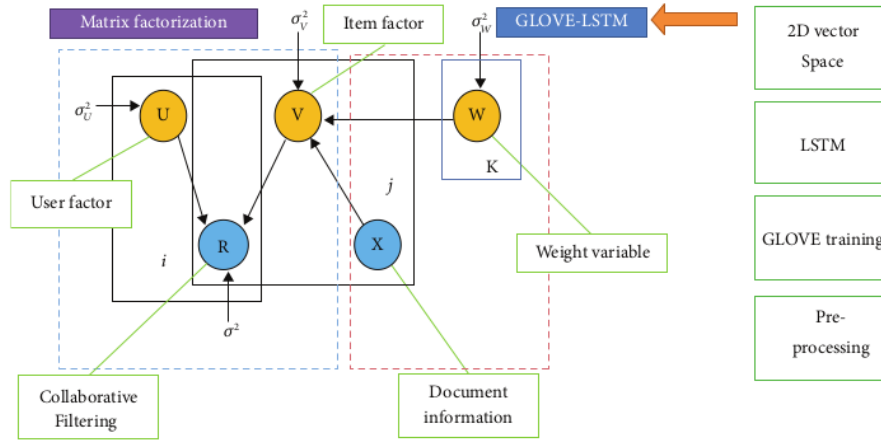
Matrix factorization

$\sigma_V^2$

Item factor

$\sigma_W^2$

GLOVE-LSTM

2D vector Space

$\sigma_U^2$

U

V

W

K

LSTM

j

User factor

R

X

GLOVE training

i

Weight variable

$\sigma^2$

Pre-processing

Collaborative Filtering

Document information